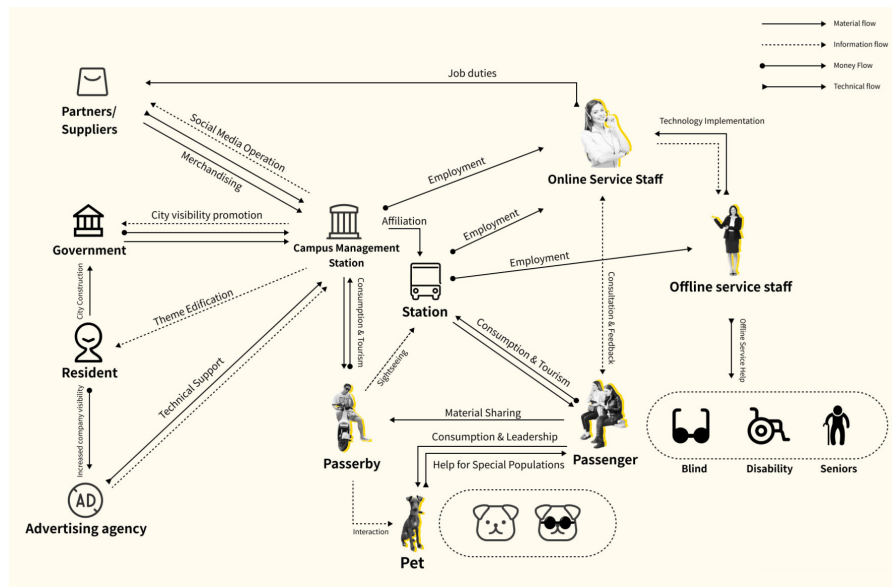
Material flow
Information flow
Money Flow
Technical flow

Job duties

Partners/ Suppliers

Social Media Operation

Merchandising

Technology Implementation

Employment

Online Service Staff

Government

City visibility promotion

Campus Management Station

Affiliation

Employment

Employment

Offline service staff

City Construction

Theme Edification

Station

Consumption & Tourism

Consultation & Feedback

Offline Service Help

Resident

Technical Support

Sightseeing

Consumption & Tourism

Increased company visibility

Material Sharing

Consumption & Leadership

Help for Special Populations

Passerby

Passenger

Blind

Disability

Seniors

Advertising agency

Interaction

Pet